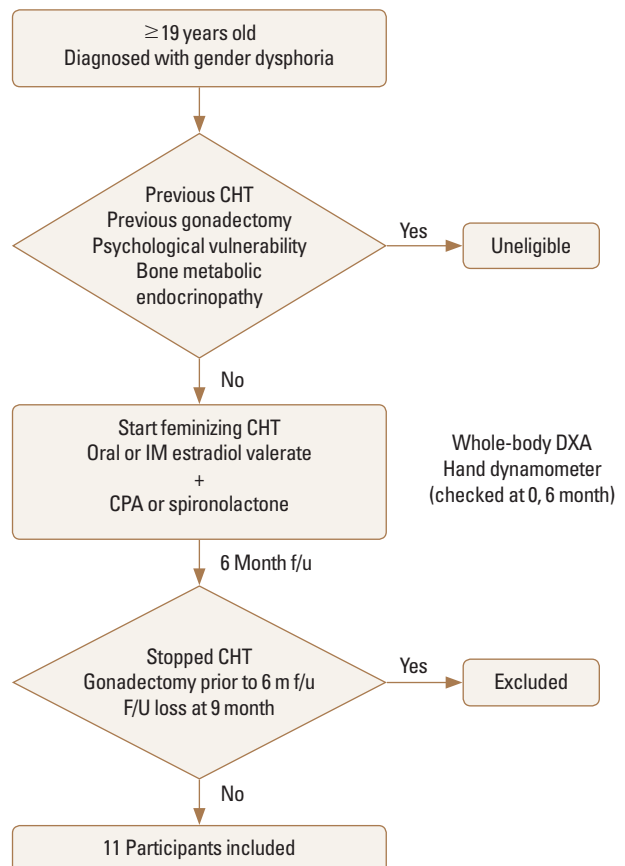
≥19 years old
Diagnosed with gender dysphoria

Previous CHT
Previous gonadectomy
Psychological vulnerability
Bone metabolic endocrinopathy

Yes

Uneligible

No

Start feminizing CHT
Oral or IM estradiol valerate
+
CPA or spironolactone

Whole-body DXA
Hand dynamometer
(checked at 0, 6 month)

6 Month f/u

Stopped CHT
Gonadectomy prior to 6 m f/u
F/U loss at 9 month

Yes

Excluded

No

11 Participants included